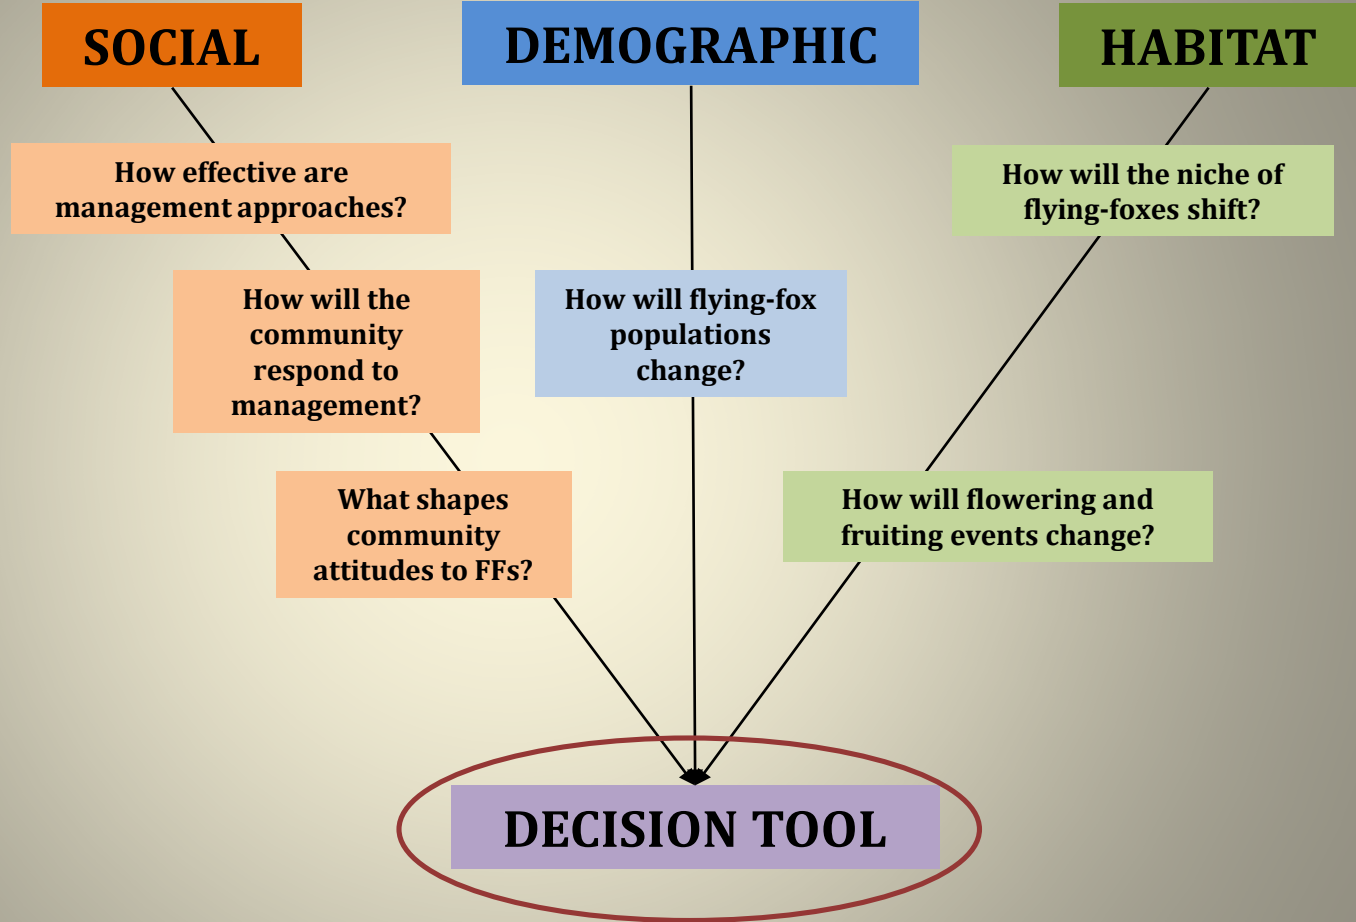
SOCIAL

DEMOGRAPHIC

HABITAT

How effective are management approaches?

How will the community respond to management?

What shapes community attitudes to FFs?

How will flying-fox populations change?

How will the niche of flying-foxes shift?

How will flowering and fruiting events change?

DECISION TOOL